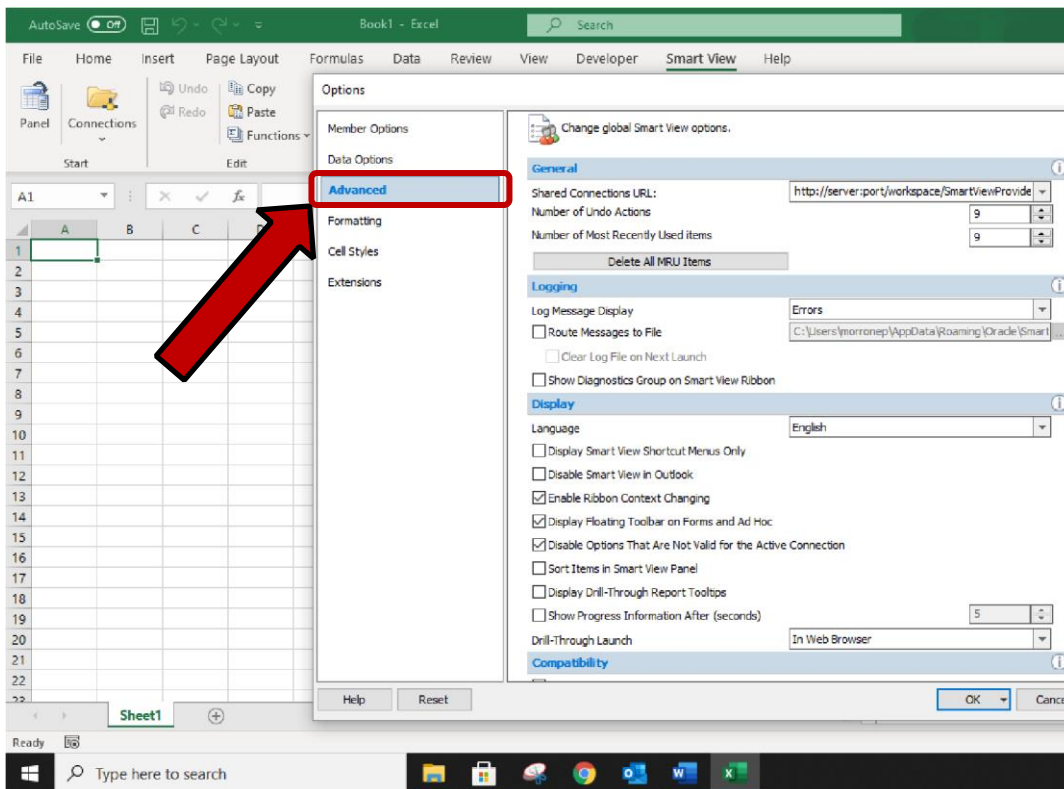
AutoSave Off Book1 - Excel Search

File Home Insert Page Layout Formulas Data Review View Developer Smart View Help

Panel Connections Start

Undo Redo Copy Paste Functions Edit

A1 fx

A B C

1 2 3 4 5 6 7 8 9 10 11 12 13 14 15 16 17 18 19 20 21 22

Sheet1

Ready

Options

Member Options
Data Options
Advanced
Formatting
Cell Styles
Extensions

Change global Smart View options.

General
Shared Connections URL: http://server:port/workspace/SmartViewProvide
Number of Undo Actions 9
Number of Most Recently Used items 9
Delete All MRU Items

Logging
Log Message Display Errors
Route Messages to File C:\Users\morronep\AppData\Roaming\Oracle\Smart
Clear Log File on Next Launch
Show Diagnostics Group on Smart View Ribbon

Display
Language English
Display Smart View Shortcut Menus Only
Disable Smart View in Outlook
Enable Ribbon Context Changing
Display Floating Toolbar on Forms and Ad Hoc
Disable Options That Are Not Valid for the Active Connection
Sort Items in Smart View Panel
Display Drill-Through Report Tooltips
Show Progress Information After (seconds) 5
Drill-Through Launch In Web Browser

Compatibility

Help Reset OK Cance

Type here to search